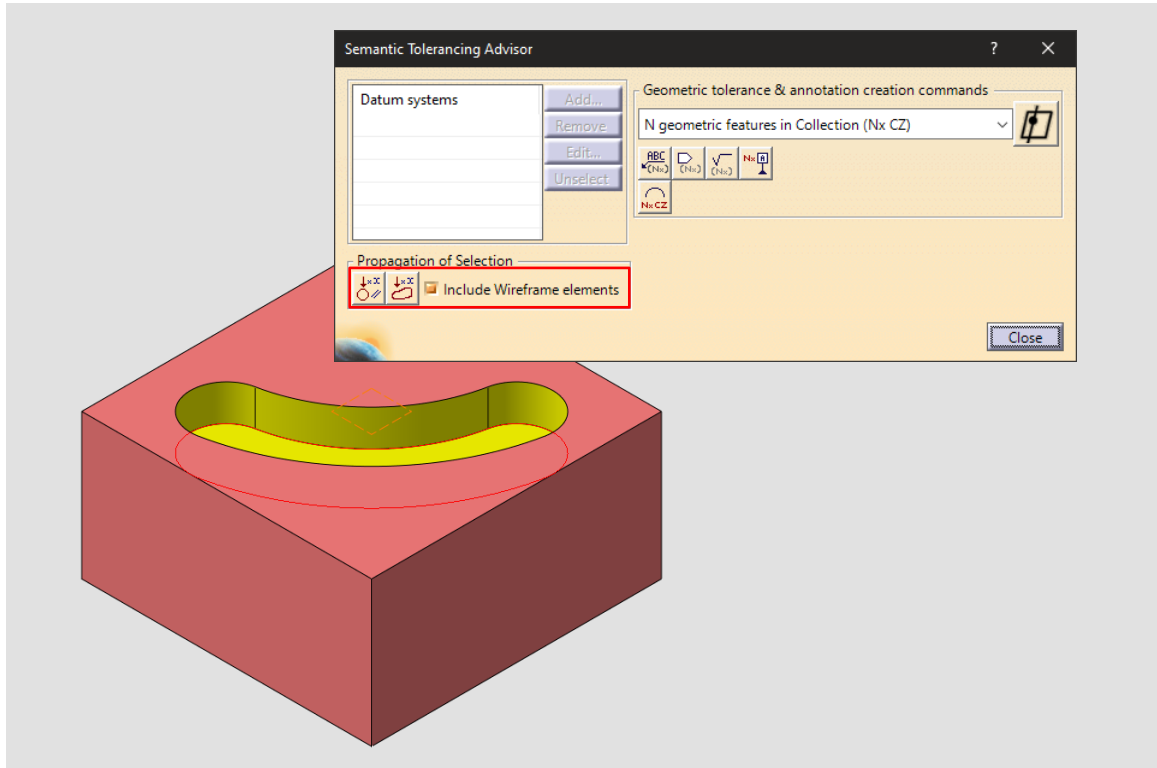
Semantic Tolerancing Advisor

?

Datum systems

Add...

Remove

Edit...

Unselect

Geometric tolerance & annotation creation commands

N geometric features in Collection (Nx CZ)

ABC (Nx)

(Nx)

(Nx)

Nx A

Nx CZ

Propagation of Selection

Include Wireframe elements

Close